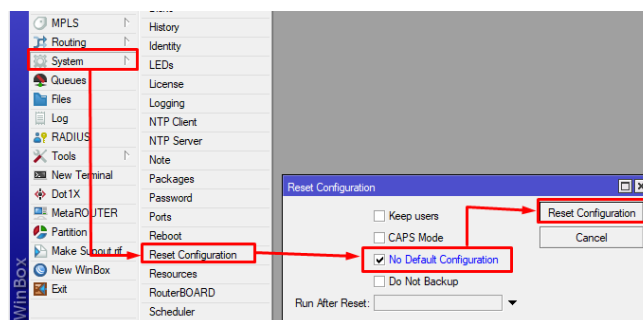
MPLS
Routing
System
Queues
Files
Log
RADIUS
Tools
New Terminal
Dot1X
MetaROUTER
Partition
Make Supout.rif
New WinBox
Exit

WinBox

History
Identity
LEDs
License
Logging
NTP Client
NTP Server
Note
Packages
Password
Ports
Reboot
Reset Configuration
Resources
RouterBOARD
Scheduler

Reset Configuration

Keep users
CAPS Mode
No Default Configuration
Do Not Backup
Run After Reset:

Reset Configuration
Cancel